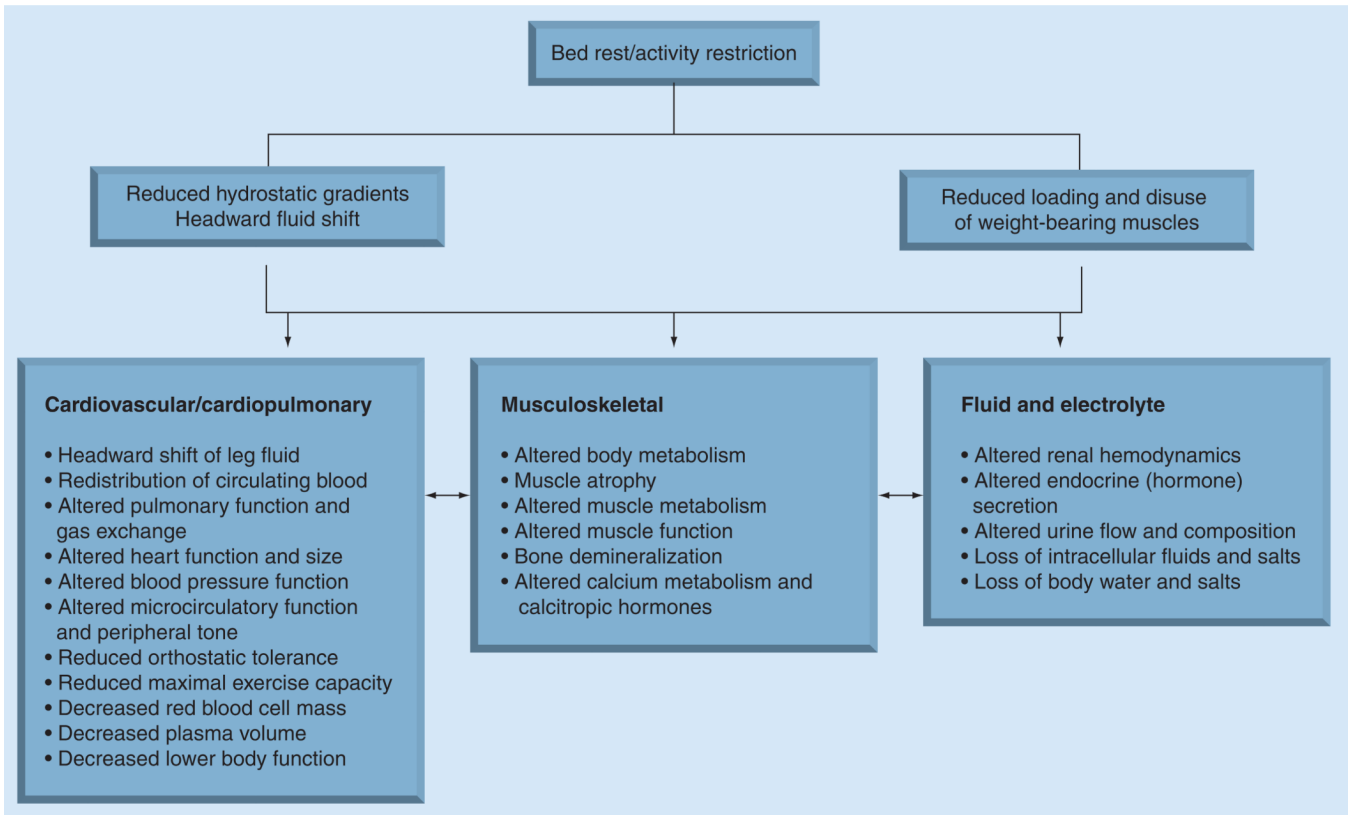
Bed rest/activity restriction

Reduced hydrostatic gradients
Headward fluid shift

Reduced loading and disuse of weight-bearing muscles

**Cardiovascular/cardiopulmonary**

- Headward shift of leg fluid
- Redistribution of circulating blood
- Altered pulmonary function and gas exchange
- Altered heart function and size
- Altered blood pressure function
- Altered microcirculatory function and peripheral tone
- Reduced orthostatic tolerance
- Reduced maximal exercise capacity
- Decreased red blood cell mass
- Decreased plasma volume
- Decreased lower body function

**Musculoskeletal**

- Altered body metabolism
- Muscle atrophy
- Altered muscle metabolism
- Altered muscle function
- Bone demineralization
- Altered calcium metabolism and calcitropic hormones

**Fluid and electrolyte**

- Altered renal hemodynamics
- Altered endocrine (hormone) secretion
- Altered urine flow and composition
- Loss of intracellular fluids and salts
- Loss of body water and salts